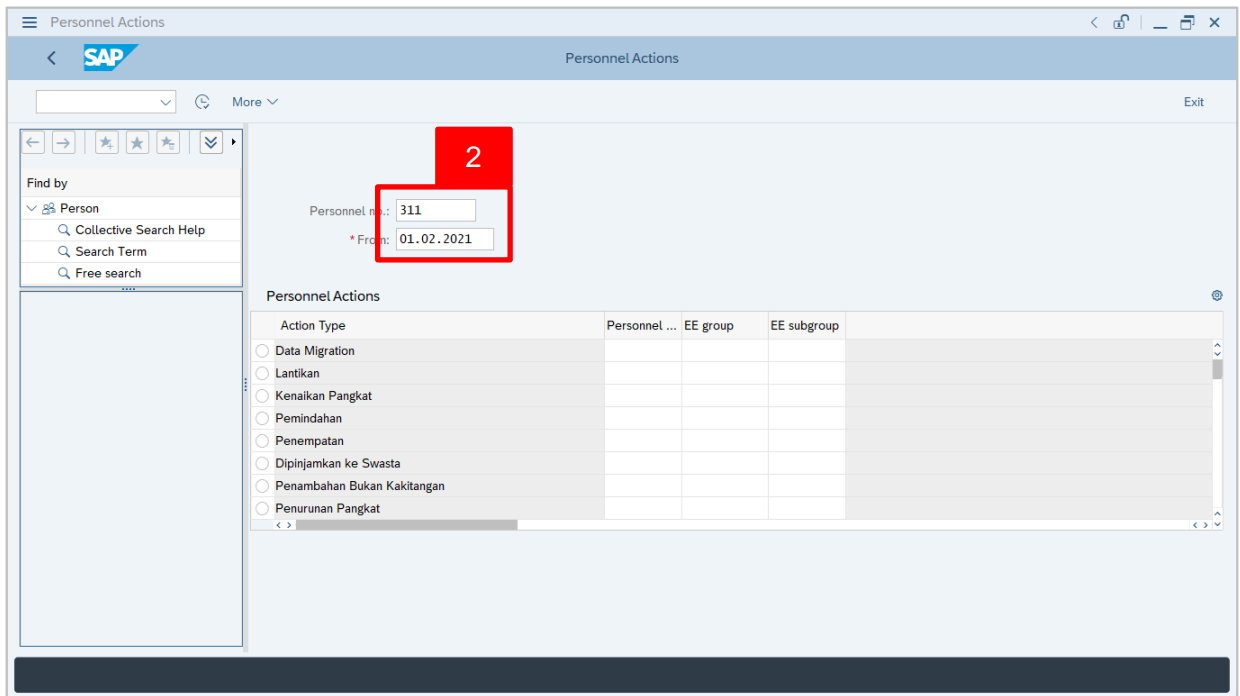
Personnel Actions

SAP

Personnel Actions

More

Exit

Find by

Person

Collective Search Help

Search Term

Free search

2

Personnel no.: 311

* From: 01.02.2021

Personnel Actions

| Action Type | Personnel ... | EE group | EE subgroup |
|---|---|---|---|
| Data Migration | | | |
| Lantikan | | | |
| Kenaikan Pangkat | | | |
| Pemindahan | | | |
| Penempatan | | | |
| Dipinjamkan ke Swasta | | | |
| Penambahan Bukan Kakitangan | | | |
| Penurunan Pangkat | | | |